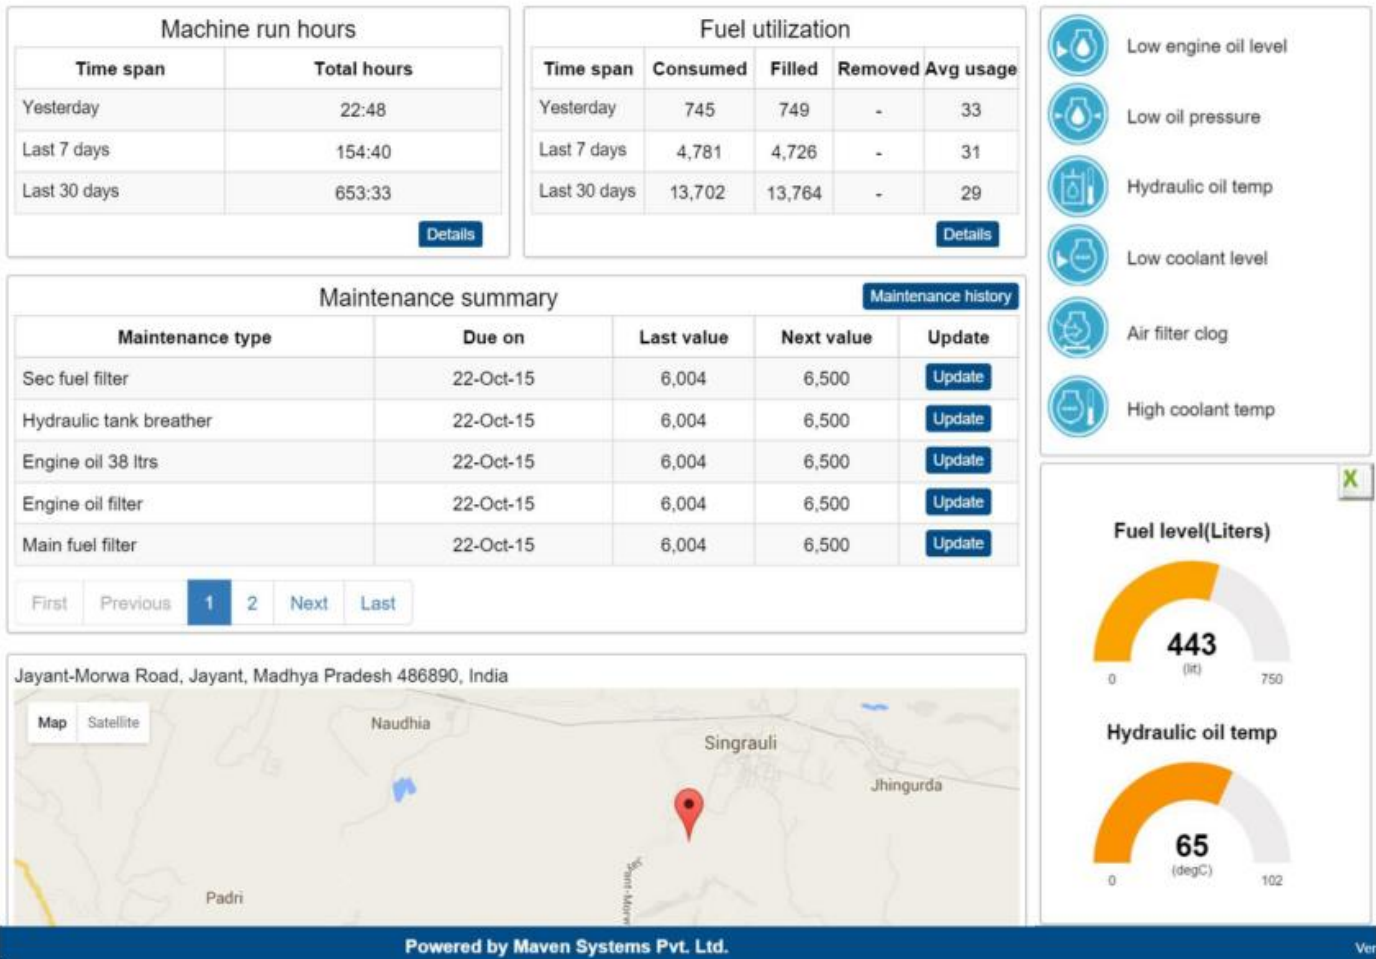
Machine run hours

| Time span | Total hours |
|---|---|
| Yesterday | 22:48 |
| Last 7 days | 154:40 |
| Last 30 days | 653:33 |

Details

Fuel utilization

| Time span | Consumed | Filled | Removed | Avg usage |
|---|---|---|---|---|
| Yesterday | 745 | 749 | - | 33 |
| Last 7 days | 4,781 | 4,726 | - | 31 |
| Last 30 days | 13,702 | 13,764 | - | 29 |

Details

Low engine oil level

Low oil pressure

Hydraulic oil temp

Low coolant level

Air filter clog

High coolant temp

Maintenance summary

Maintenance history

| Maintenance type | Due on | Last value | Next value | Update |
|---|---|---|---|---|
| Sec fuel filter | 22-Oct-15 | 6,004 | 6,500 | Update |
| Hydraulic tank breather | 22-Oct-15 | 6,004 | 6,500 | Update |
| Engine oil 38 ltrs | 22-Oct-15 | 6,004 | 6,500 | Update |
| Engine oil filter | 22-Oct-15 | 6,004 | 6,500 | Update |
| Main fuel filter | 22-Oct-15 | 6,004 | 6,500 | Update |

First Previous 1 2 Next Last

X

Fuel level(Liters)

443
(lit)
0 750

Hydraulic oil temp

65
(degC)
0 102

Jayant-Morwa Road, Jayant, Madhya Pradesh 486890, India

Map Satellite

Naudhia

Singrauli

Jhingurda

Padri

Jayant-Morwa

Powered by Maven Systems Pvt. Ltd.

Ver